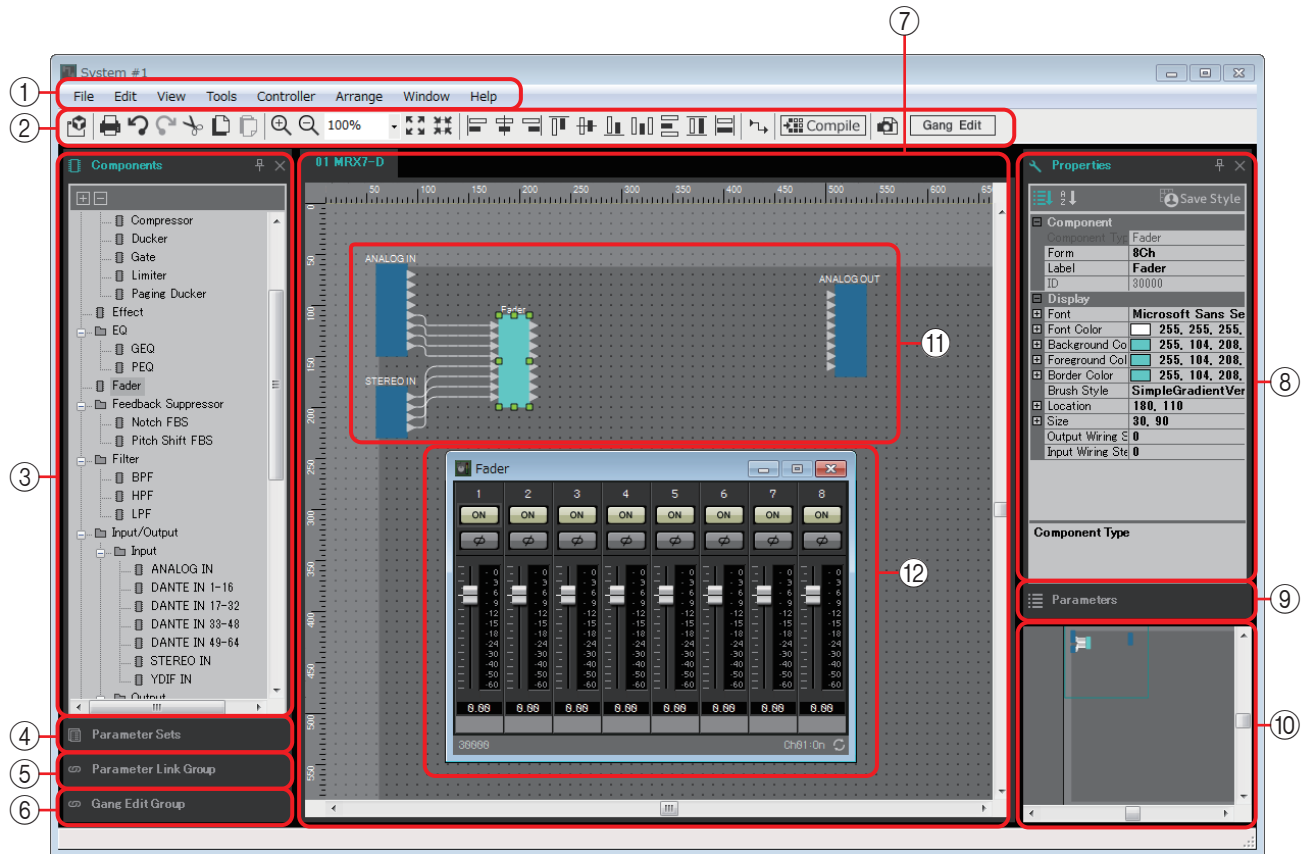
System #1

File Edit View Tools Controller Arrange Window Help

100% Compile Gang Edit

Components

Compressor
Ducker
Gate
Limiter
Paging Ducker
Effect
EQ
GEQ
PEQ
Fader
Feedback Suppressor
Notch FBS
Pitch Shift FBS
Filter
BPF
HPF
LPF
Input/Output
Input
ANALOG IN
DANTE IN 1-16
DANTE IN 17-32
DANTE IN 33-48
DANTE IN 49-64
STEREO IN
YDIF IN
Output

Parameter Sets

Parameter Link Group

Gang Edit Group

01 MRX7-D

50 100 150 200 250 300 350 400 450 500 550 600 65

ANALOG IN
Fader
ANALOG OUT
STEREO IN

Fader

| 1 | 2 | 3 | 4 | 5 | 6 | 7 | 8 |
|---|---|---|---|---|---|---|---|
| ON | ON | ON | ON | ON | ON | ON | ON |
| 0.00 | 0.00 | 0.00 | 0.00 | 0.00 | 0.00 | 0.00 | 0.00 |

- 0 - 3 - 6 - 9 -12 -15 -18 -24 -30 -40 -50 -60

30000 Ch01:0n

Properties

Save Style

Component
Component Typ Fader
Form 8Ch
Label Fader
ID 30000
Display
Font Microsoft Sans Se
Font Color 255, 255, 255,
Background Co 255, 104, 208,
Foreground Col 255, 104, 208,
Border Color 255, 104, 208,
Brush Style SimpleGradientVer
Location 180, 110
Size 30, 90
Output Wiring S 0
Input Wiring Ste 0

Component Type

Parameters

①
②
③
④
⑤
⑥
⑦
⑧
⑨
⑩
⑪
⑫